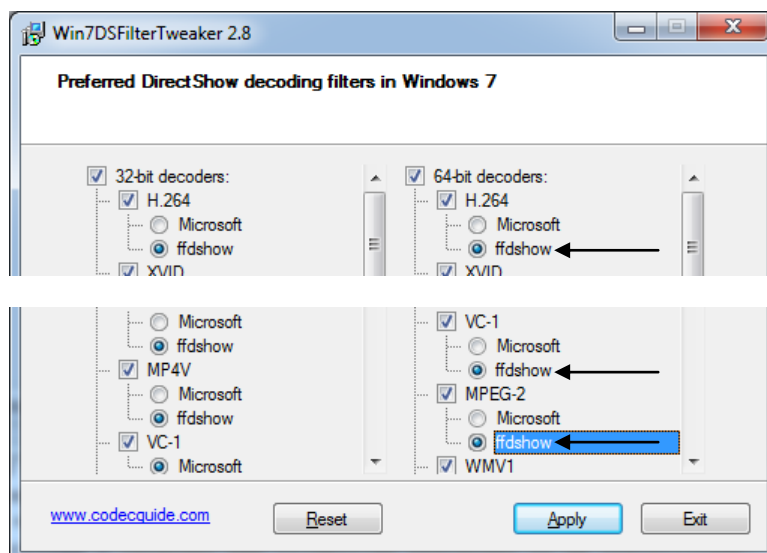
Win7DSFilterTweaker 2.8

Preferred DirectShow decoding filters in Windows 7

32-bit decoders:
H.264
Microsoft
ffdshow
XVID

Microsoft
ffdshow
MP4V
Microsoft
ffdshow
VC-1
Microsoft

64-bit decoders:
H.264
Microsoft
ffdshow
XVID

VC-1
Microsoft
ffdshow
MPEG-2
Microsoft
ffdshow
WMV1

www.codecguide.com

Reset

Apply

Exit